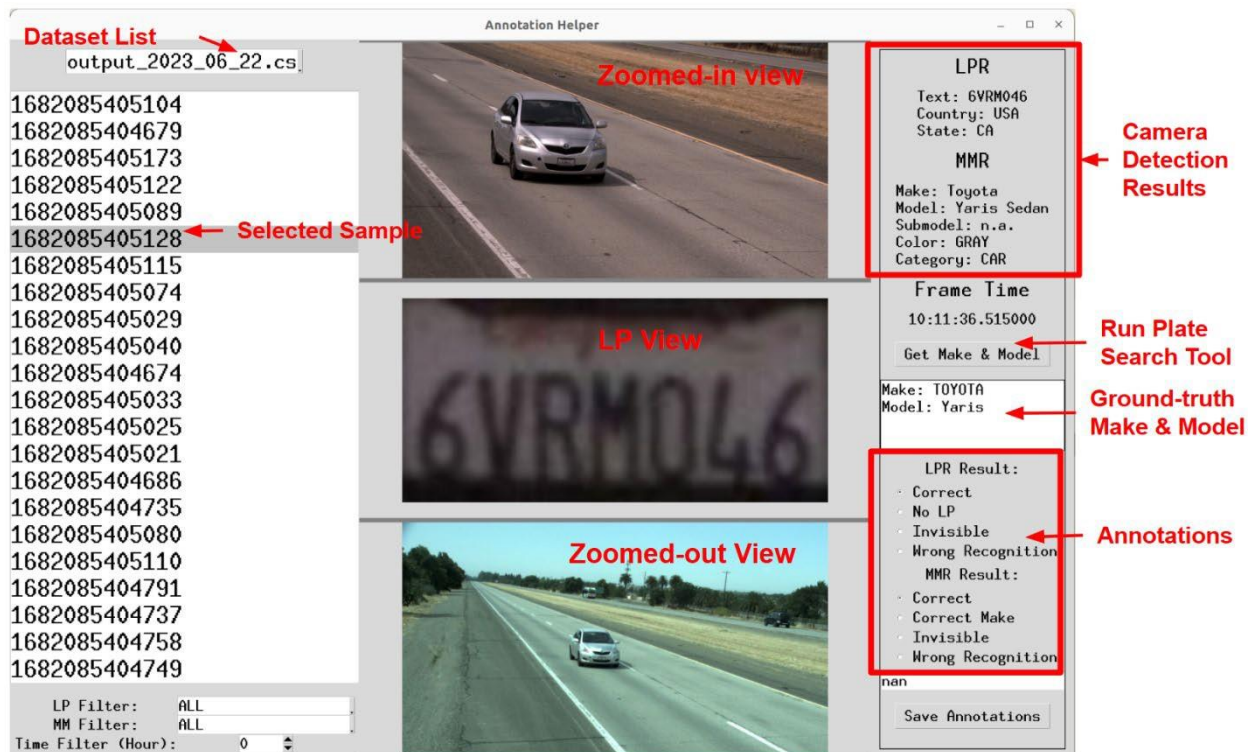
Annotation Helper

Dataset List

output_2023_06_22.cs

1682085405104
1682085404679
1682085405173
1682085405122
1682085405089
1682085405128
1682085405115
1682085405074
1682085405029
1682085405040
1682085404674
1682085405033
1682085405025
1682085405021
1682085404686
1682085404735
1682085405080
1682085405110
1682085404791
1682085404737
1682085404758
1682085404749

Selected Sample

LP Filter: ALL
MM Filter: ALL
Time Filter (Hour): 0

Zoomed-in view

LP View

6VRM046

Zoomed-out View

LPR
Text: 6VRM046
Country: USA
State: CA

MMR
Make: Toyota
Model: Yaris Sedan
Submodel: n.a.
Color: GRAY
Category: CAR

Camera Detection Results

Frame Time
10:11:36.515000

Get Make & Model

Run Plate Search Tool

Make: TOYOTA
Model: Yaris

Ground-truth Make & Model

LPR Result:
Correct
No LP
Invisible
Wrong Recognition
MMR Result:
Correct
Correct Make
Invisible
Wrong Recognition

Annotations

nan

Save Annotations